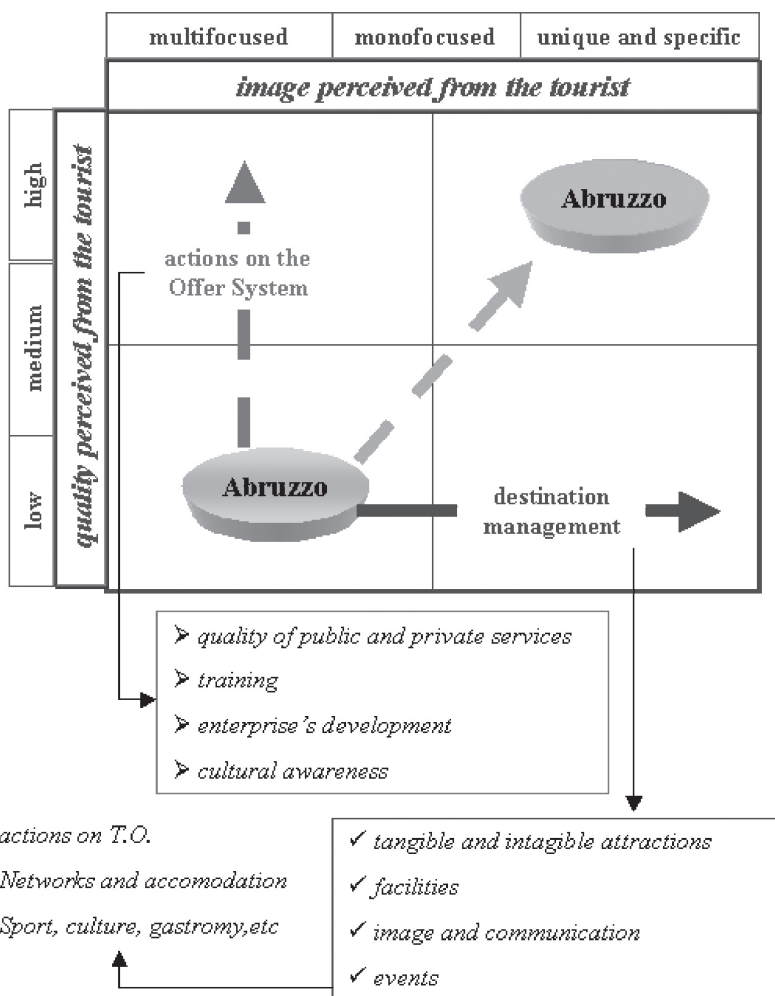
| multifocused | monofocused | unique and specific |
|---|---|---|

image perceived from the tourist

high
medium
low

quality perceived from the tourist

actions on the Offer System

Abruzzo

Abruzzo

destination management

➢ quality of public and private services
➢ training
➢ enterprise's development
➢ cultural awareness

actions on T.O.
Networks and accomodation
Sport, culture, gastromy,etc

✓ tangible and intagible attractions
✓ facilities
✓ image and communication
✓ events